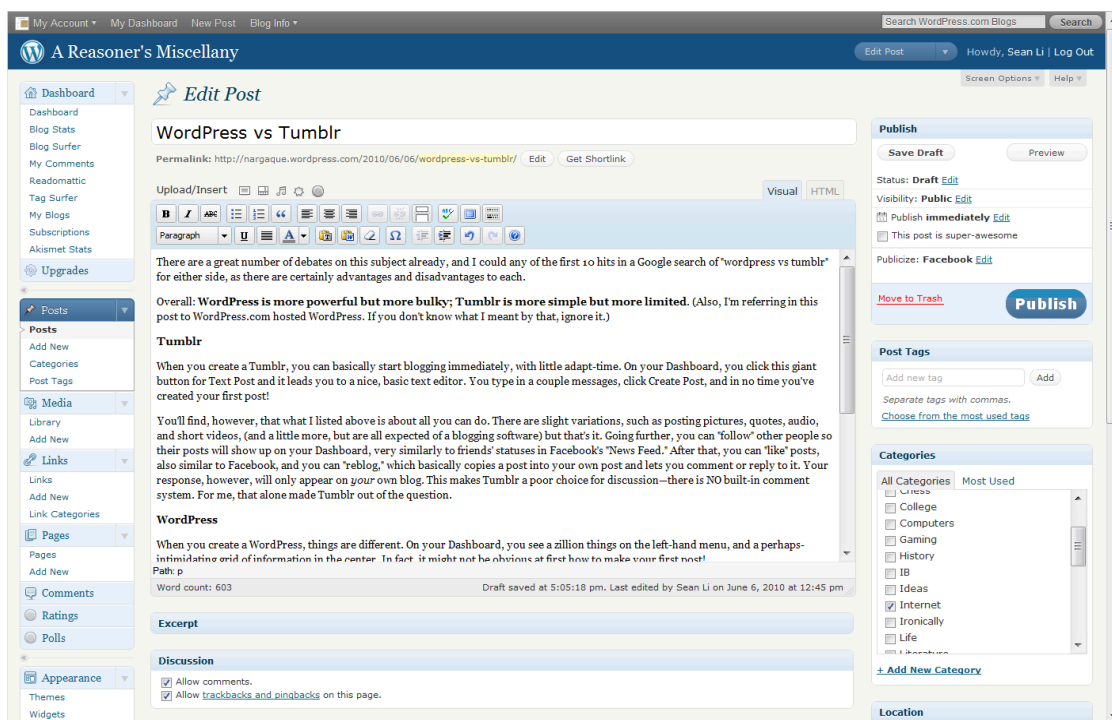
My Account ▾ My Dashboard New Post Blog Info ▾

Search WordPress.com Blogs Search

A Reasoner's Miscellany

Edit Post ▾ Howdy, Sean Li | Log Out

Screen Options ▾ Help ▾

Dashboard
Dashboard
Blog Stats
Blog Surfer
My Comments
Readomattic
Tag Surfer
My Blogs
Subscriptions
Akismet Stats
Upgrades
Posts
Posts
Add New
Categories
Post Tags
Media
Library
Add New
Links
Links
Add New
Link Categories
Pages
Pages
Add New
Comments
Ratings
Polls
Appearance
Themes
Widgets

Edit Post

WordPress vs Tumblr

Permalink: http://nargaque.wordpress.com/2010/06/06/wordpress-vs-tumblr/ Edit Get Shortlink

Upload/Insert

Visual HTML

Paragraph

There are a great number of debates on this subject already, and I could any of the first 10 hits in a Google search of "wordpress vs tumblr" for either side, as there are certainly advantages and disadvantages to each.

Overall: **WordPress is more powerful but more bulky; Tumblr is more simple but more limited.** (Also, I'm referring in this post to WordPress.com hosted WordPress. If you don't know what I meant by that, ignore it.)

**Tumblr**

When you create a Tumblr, you can basically start blogging immediately, with little adapt-time. On your Dashboard, you click this giant button for Text Post and it leads you to a nice, basic text editor. You type in a couple messages, click Create Post, and in no time you've created your first post!

You'll find, however, that what I listed above is about all you can do. There are slight variations, such as posting pictures, quotes, audio, and short videos, (and a little more, but are all expected of a blogging software) but that's it. Going further, you can "follow" other people so their posts will show up on your Dashboard, very similarly to friends' statuses in Facebook's "News Feed." After that, you can "like" posts, also similar to Facebook, and you can "reblog," which basically copies a post into your own post and lets you comment or reply to it. Your response, however, will only appear on *your* own blog. This makes Tumblr a poor choice for discussion—there is NO built-in comment system. For me, that alone made Tumblr out of the question.

**WordPress**

When you create a WordPress, things are different. On your Dashboard, you see a zillion things on the left-hand menu, and a perhaps-intimidating grid of information in the center. In fact, it might not be obvious at first how to make your first post!

Path: p

Word count: 603

Draft saved at 5:05:18 pm. Last edited by Sean Li on June 6, 2010 at 12:45 pm

Excerpt

Discussion
Allow comments.
Allow trackbacks and pingbacks on this page.

Publish
Save Draft Preview
Status: Draft Edit
Visibility: Public Edit
Publish immediately Edit
This post is super-awesome
Publicize: Facebook Edit
Move to Trash Publish

Post Tags
Add new tag Add
Separate tags with commas.
Choose from the most used tags

Categories
All Categories Most Used
Chess
College
Computers
Gaming
History
IB
Ideas
Internet
Ironically
Life
Literature
+ Add New Category

Location